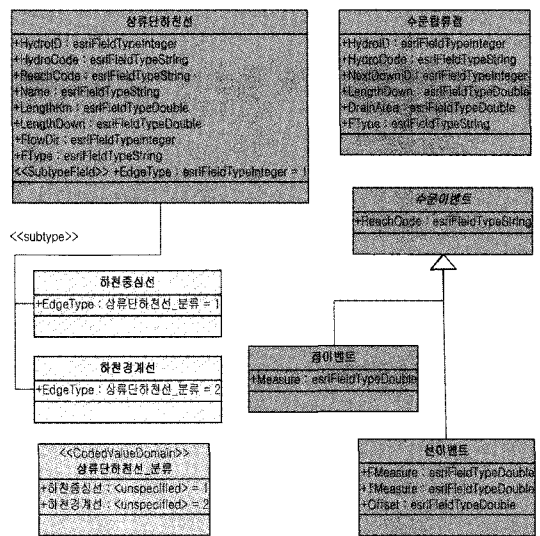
상류단하천선
+HydroID : esriFieldTypeInteger
+HydroCode : esriFieldTypeString
+ReachCode : esriFieldTypeString
+Name : esriFieldTypeString
+LengthKm : esriFieldTypeDouble
+LengthDown : esriFieldTypeDouble
+FlowDir : esriFieldTypeInteger
+FType : esriFieldTypeString
<<SubtypeField>> +EdgeType : esriFieldTypeInteger = 1

수문합류점
+HydroID : esriFieldTypeInteger
+HydroCode : esriFieldTypeString
+NextDownID : esriFieldTypeInteger
+LengthDown : esriFieldTypeDouble
+DrainArea : esriFieldTypeDouble
+FType : esriFieldTypeString

수문이벤트
+ReachCode : esriFieldTypeString

<<subtype>>

하천중심선
+EdgeType : 상류단하천선_분류 = 1

점이벤트
+Measure : esriFieldTypeDouble

하천경계선
+EdgeType : 상류단하천선_분류 = 2

<<CodedValueDomain>>
상류단하천선_분류
+하천중심선 : <unspecified> = 1
+하천경계선 : <unspecified> = 2

선이벤트
+FMeasure : esriFieldTypeDouble
+TMeasure : esriFieldTypeDouble
+Offset : esriFieldTypeDouble